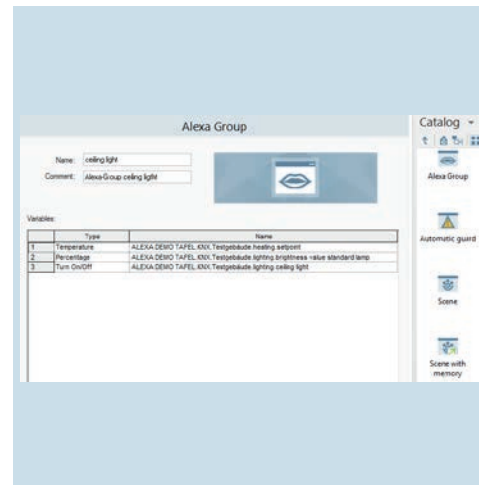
Alexa Group

Name: ceiling light
Comment: Alexa Group ceiling light

Variables:

| | Type | Name |
|---|---|---|
| 1 | Temperature | ALEXA.DEMO TAFEL.KNX.Testgebäude.heating.setpoint |
| 2 | Percentage | ALEXA.DEMO TAFEL.KNX.Testgebäude.lighting.brightness value standard lamp |
| 3 | Turn On/Off | ALEXA.DEMO TAFEL.KNX.Testgebäude.lighting.ceiling light |

Catalog

Alexa Group

Automatic guard

Scene

Scene with memory